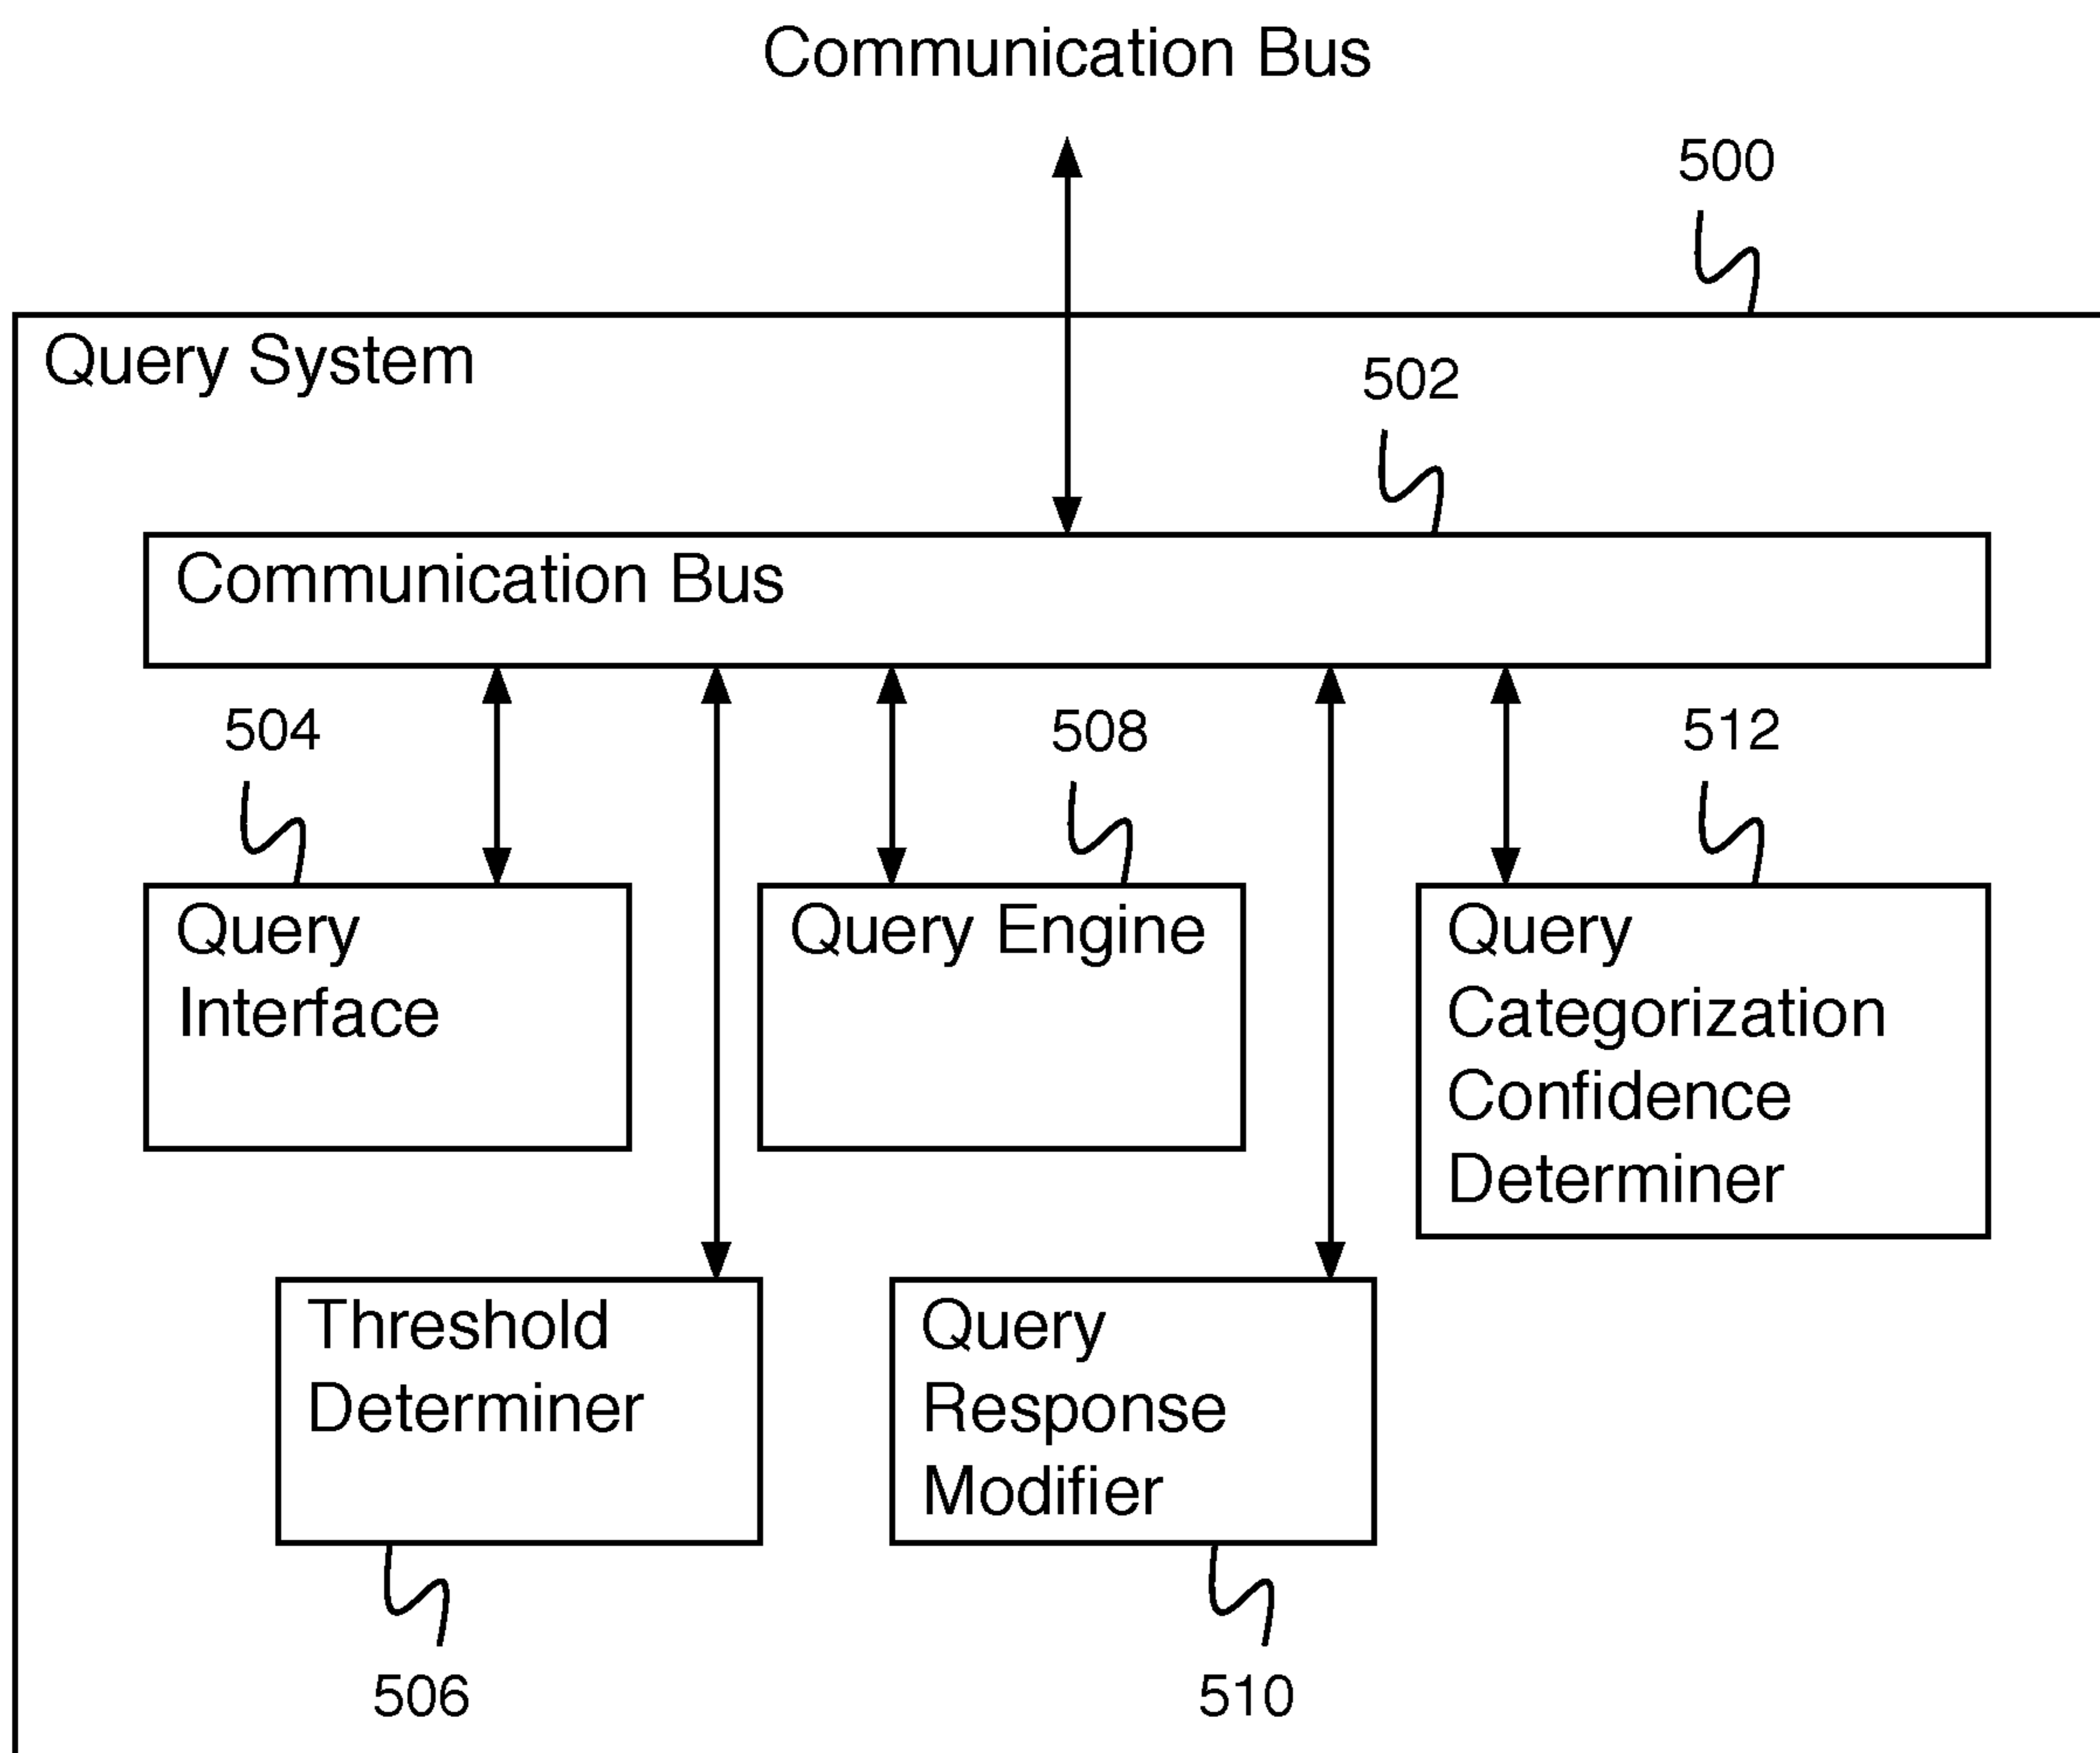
Communication Bus

500

Query System

502

Communication Bus

504

508

512

Query Interface

Query Engine

Query Categorization Confidence Determiner

Threshold Determiner

Query Response Modifier

506

510